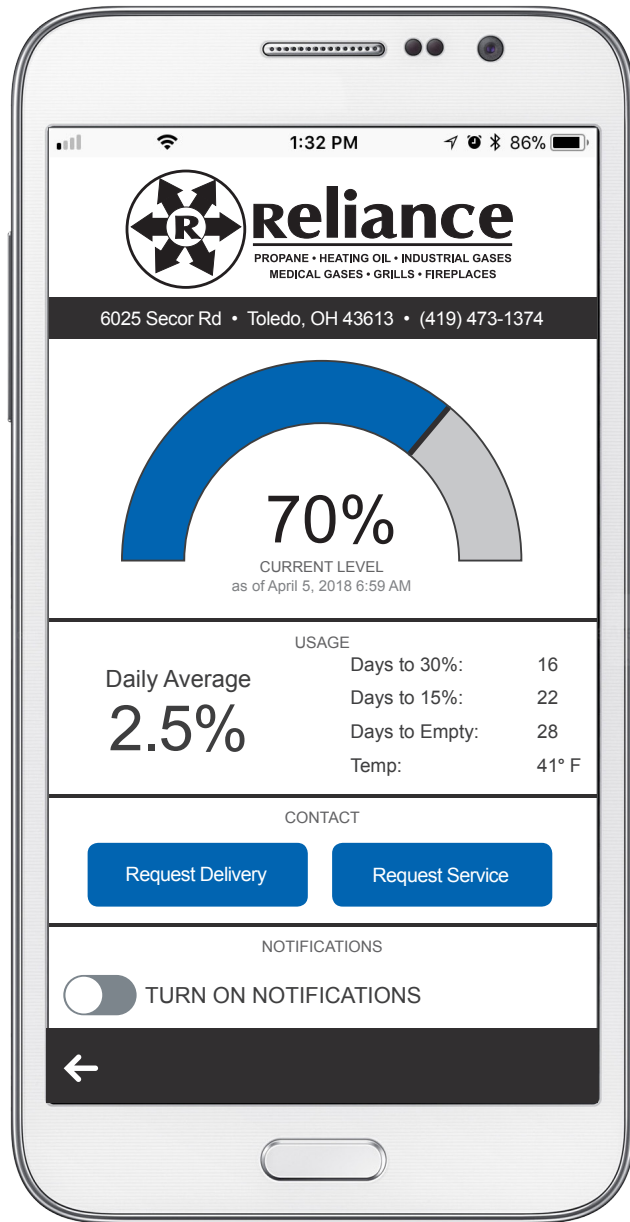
1:32 PM 86%

R Reliance
PROPANE • HEATING OIL • INDUSTRIAL GASES
MEDICAL GASES • GRILLS • FIREPLACES

6025 Secor Rd • Toledo, OH 43613 • (419) 473-1374

70%
CURRENT LEVEL
as of April 5, 2018 6:59 AM

USAGE

Daily Average
2.5%

| | |
|---|---|
| Days to 30%: | 16 |
| Days to 15%: | 22 |
| Days to Empty: | 28 |
| Temp: | 41° F |

CONTACT

Request Delivery

Request Service

NOTIFICATIONS

TURN ON NOTIFICATIONS